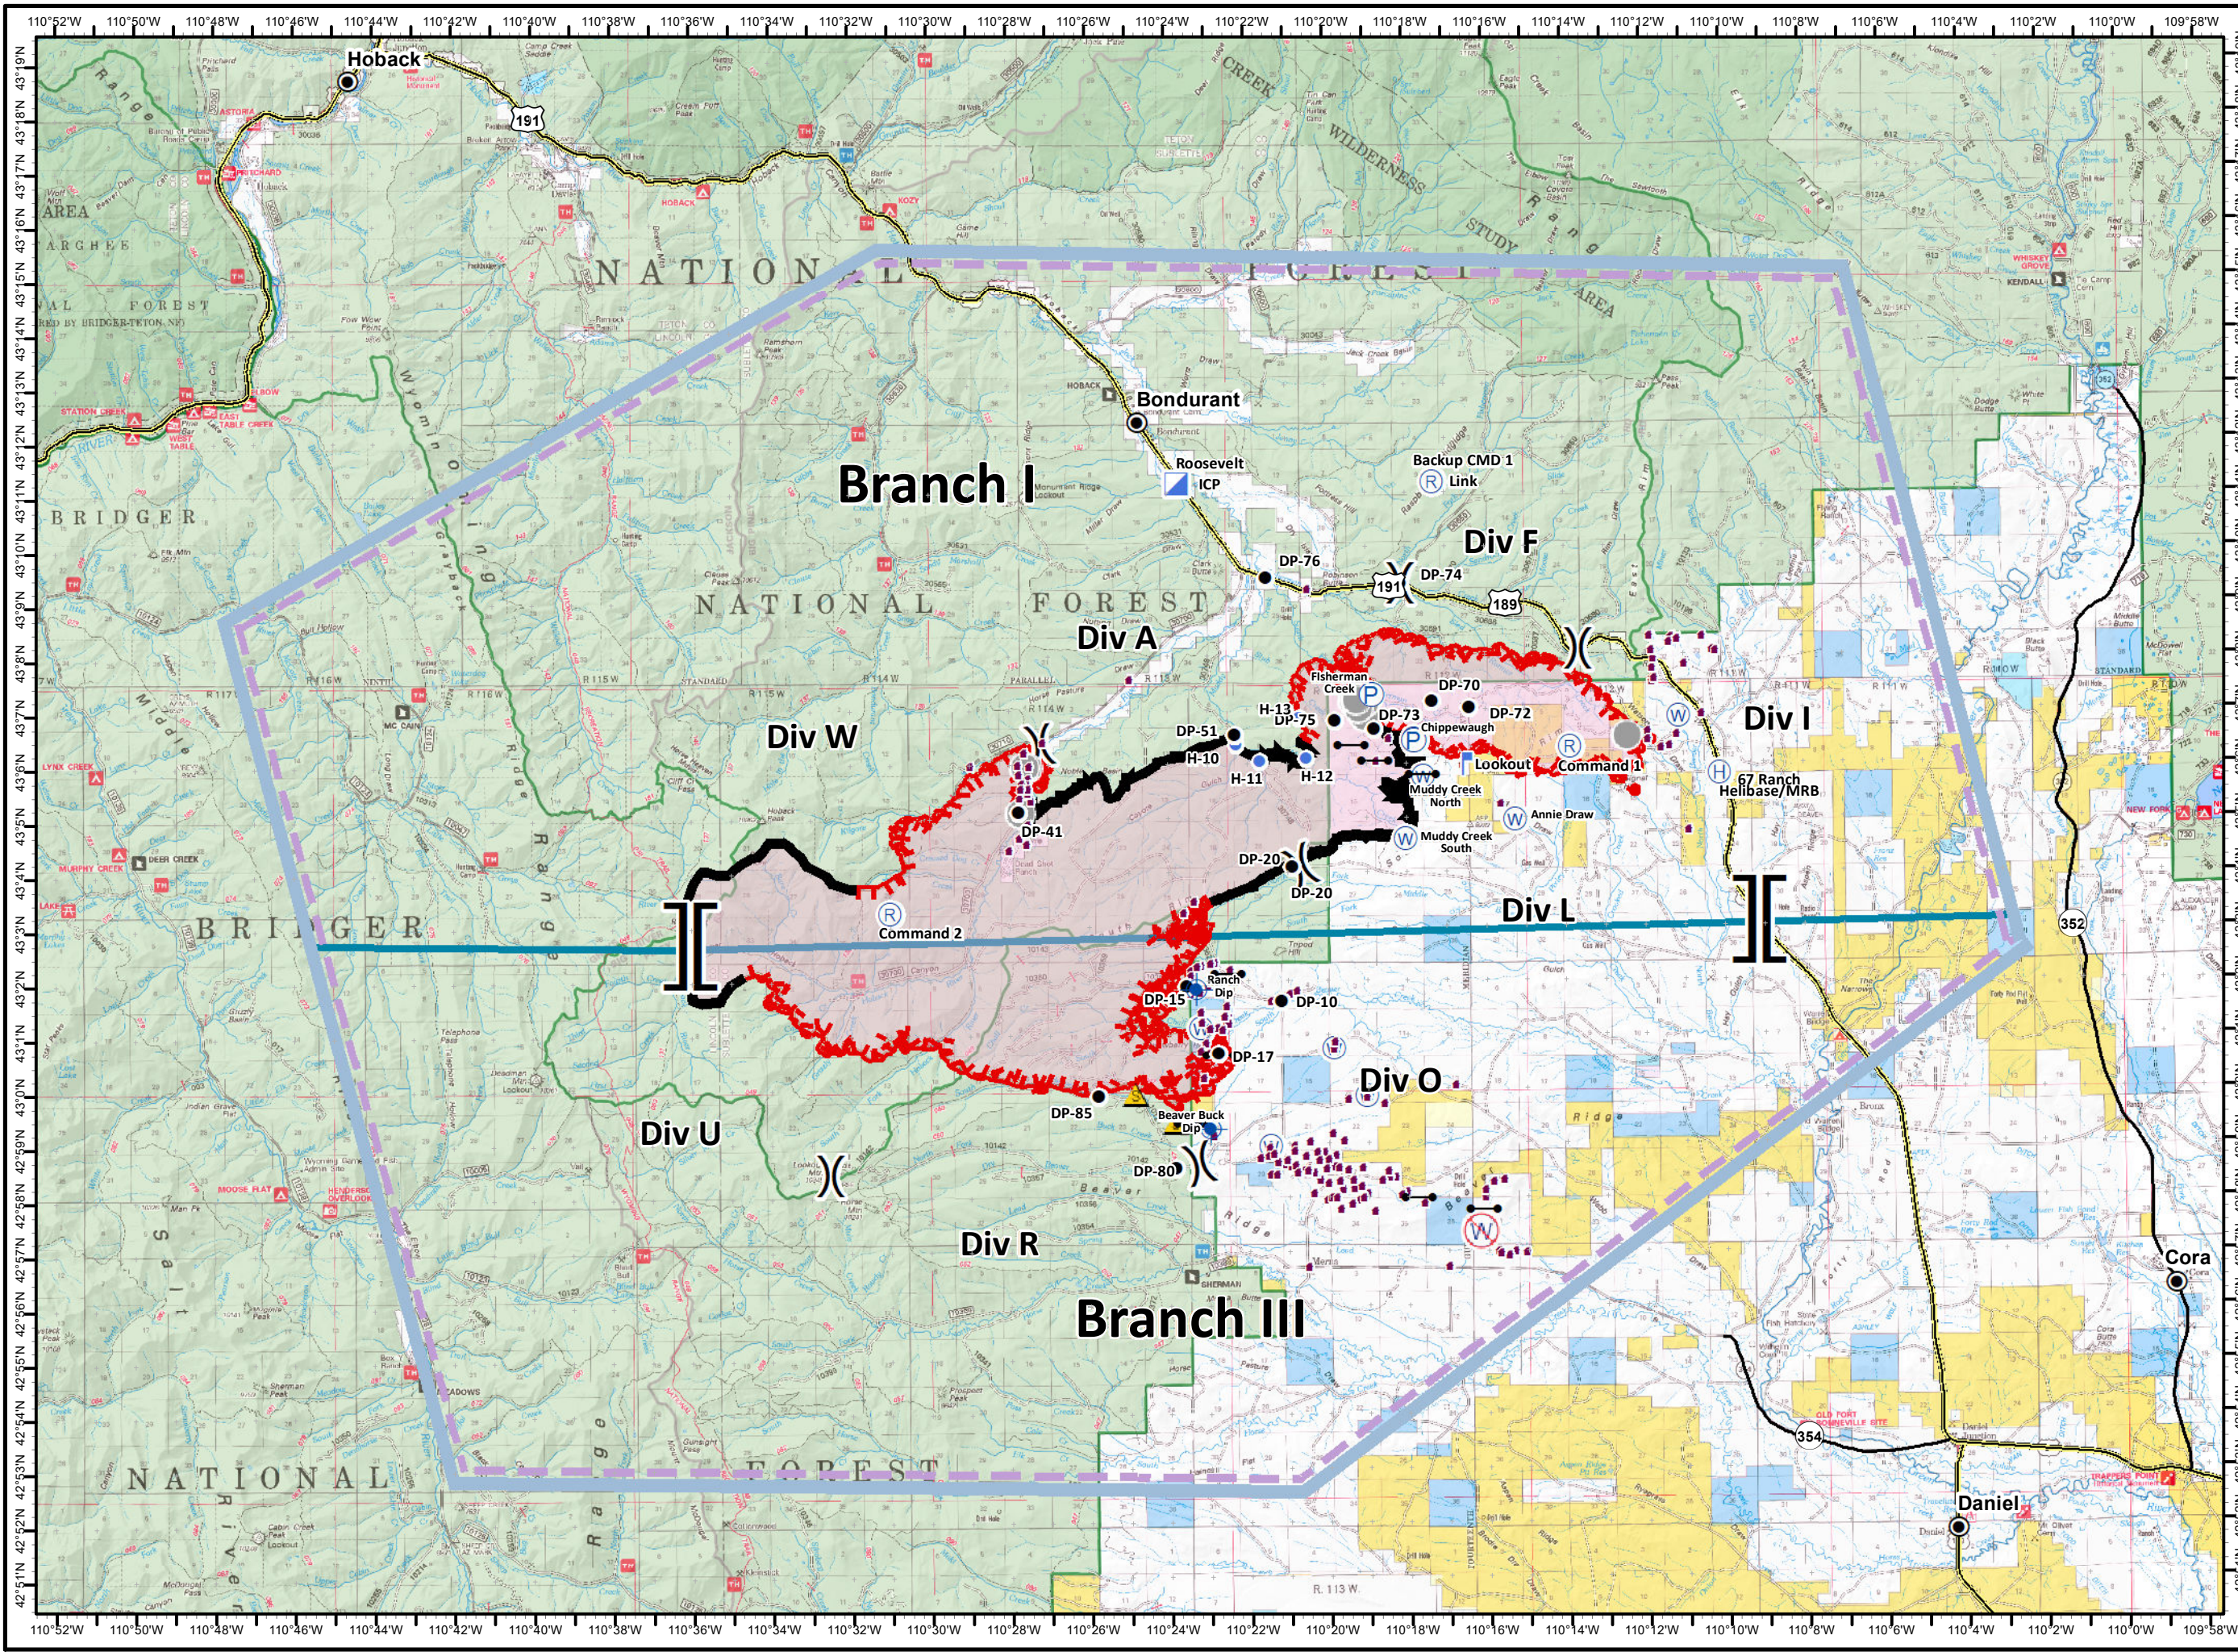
110°52'W 110°50'W 110°48'W 110°46'W 110°44'W 110°42'W 110°40'W 110°38'W 110°36'W 110°34'W 110°32'W 110°30'W 110°28'W 110°26'W 110°24'W 110°22'W 110°20'W 110°18'W 110°16'W 110°14'W 110°12'W 110°10'W 110°8'W 110°6'W 110°4'W 110°2'W 110°0'W 109°58'W

43°19'N 43°18'N 43°17'N 43°16'N 43°15'N 43°14'N 43°13'N 43°12'N 43°11'N 43°10'N 43°9'N 43°8'N 43°7'N 43°6'N 43°5'N 43°4'N 43°3'N 43°2'N 43°1'N 43°0'N 42°59'N 42°58'N 42°57'N 42°56'N 42°55'N 42°54'N 42°53'N 42°52'N 42°51'N

Hoback

191

NATIONAL FOREST

CREEK WILDERNESS

STUDY AREA

Bondurant

Branch I

Roosevelt ICP

Backup CMD 1 Link

Div F

DP-76

191

DP-74

189

NATIONAL FOREST

Div A

BRIDGER

Div W

Fisherman Creek

DP-70

DP-73

DP-72

Chippewaugh

H-13

DP-75

DP-51

H-10

H-11

H-12

Lookout

Command 1

Div I

67 Ranch Helibase/MRB

DP-41

Muddy Creek North

Annie Draw

Muddy Creek South

DP-20

DP-20

BRIDGER

Command 2

Div L

Ranch Dip

DP-15

DP-10

DP-17

Div O

352

Div U

DP-85

Beaver Buck Dip

DP-80

Div R

Branch III

Cora

354

NATIONAL FOREST

Daniel